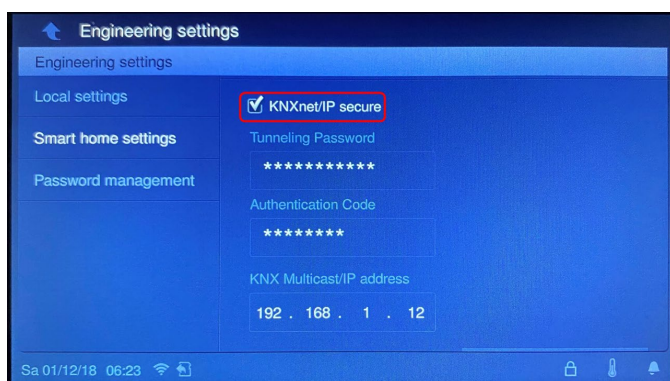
Engineering settings

Engineering settings

Local settings

Smart home settings

Password management

KNXnet/IP secure

Tunneling Password

***********

Authentication Code

********

KNX Multicast/IP address

192 . 168 . 1 . 12

Sa 01/12/18 06:23